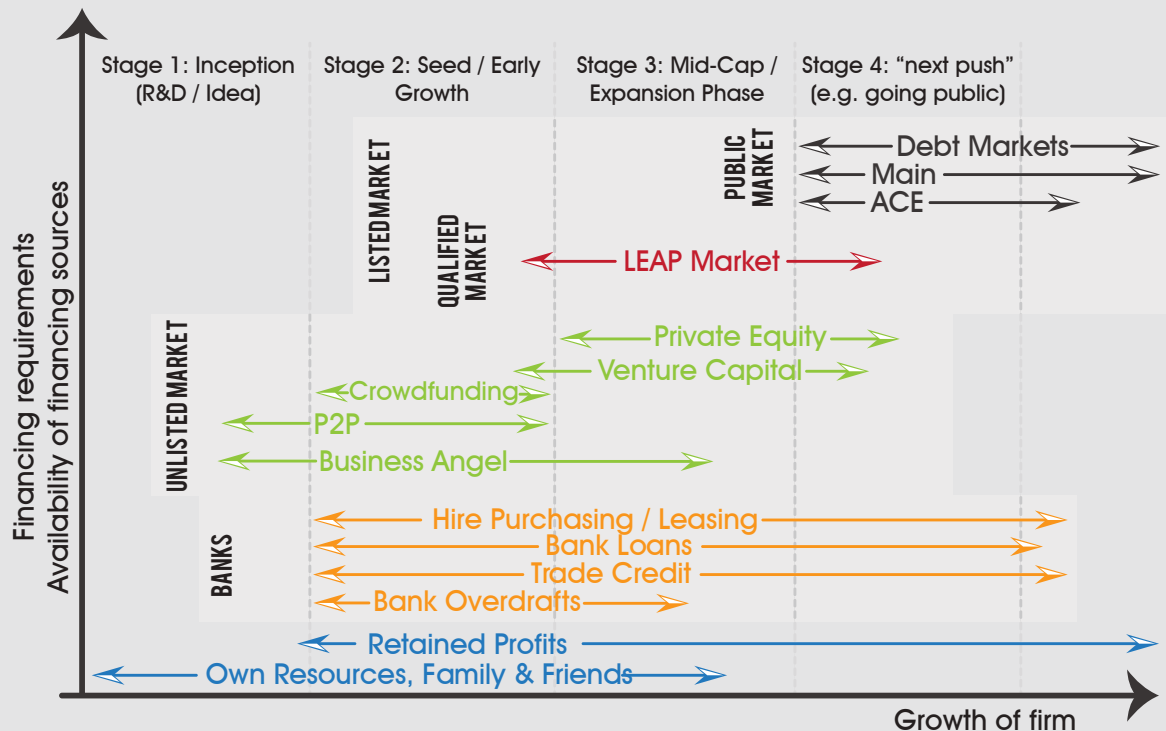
Stage 1: Inception (R&D / Idea)

Stage 2: Seed / Early Growth

Stage 3: Mid-Cap / Expansion Phase

Stage 4: "next push" (e.g. going public)

Financing requirements
Availability of financing sources

PUBLIC MARKET

Debt Markets

Main

ACE

LISTED MARKET

QUALIFIED MARKET

LEAP Market

UNLISTED MARKET

Private Equity

Venture Capital

Crowdfunding

P2P

Business Angel

BANKS

Hire Purchasing / Leasing

Bank Loans

Trade Credit

Bank Overdrafts

Retained Profits

Own Resources, Family & Friends

Growth of firm